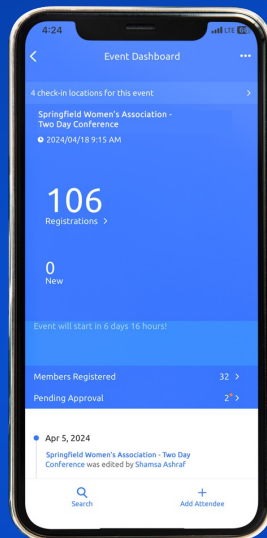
4:24

LTE

<

Event Dashboard

•••

4 check-in locations for this event

>

Springfield Women's Association - Two Day Conference

2024/04/18 9:15 AM

106

Registrations >

0

New

Event will start in 6 days 16 hours!

Members Registered

32 >

Pending Approval

2 >

Apr 5, 2024

Springfield Women's Association - Two Day Conference was edited by Shamsa Ashraf

Search

Add Attendee